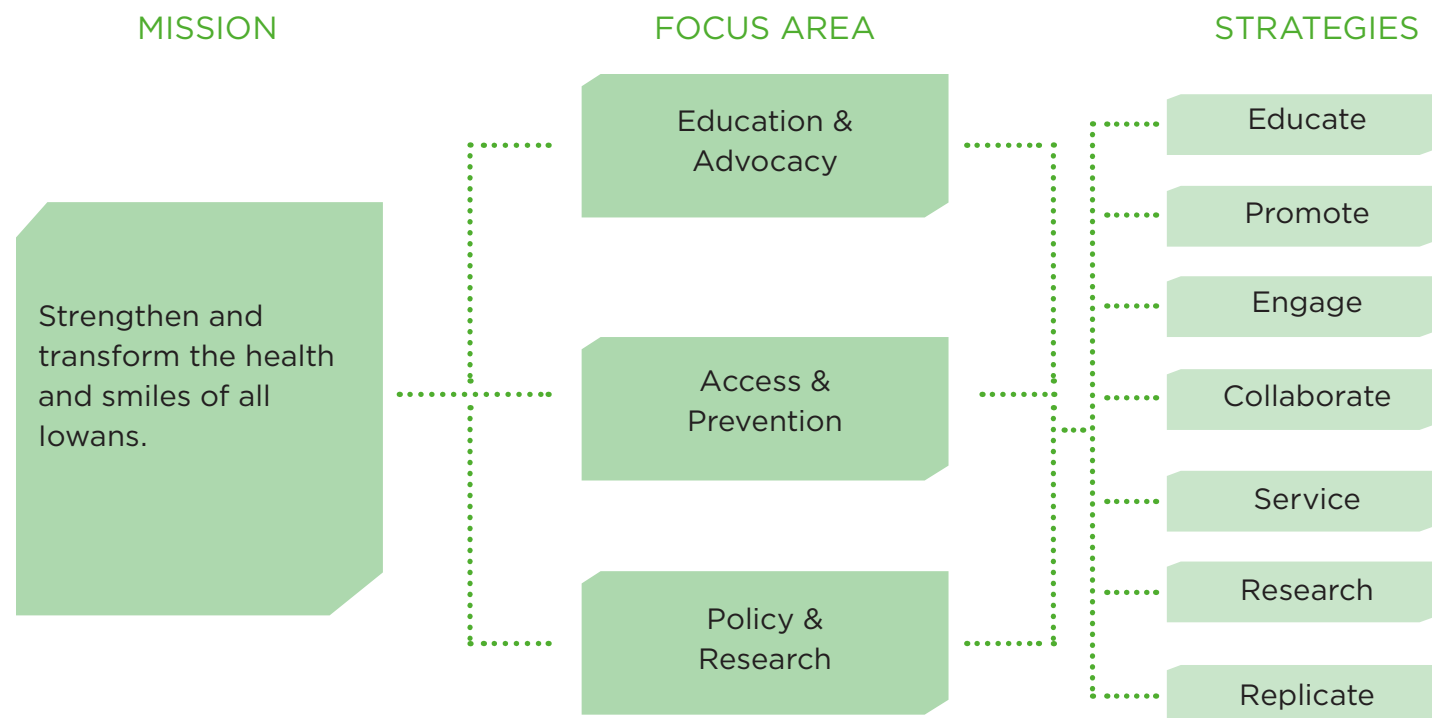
MISSION

FOCUS AREA

STRATEGIES

Strengthen and transform the health and smiles of all Iowans.

Education & Advocacy

Access & Prevention

Policy & Research

Educate

Promote

Engage

Collaborate

Service

Research

Replicate